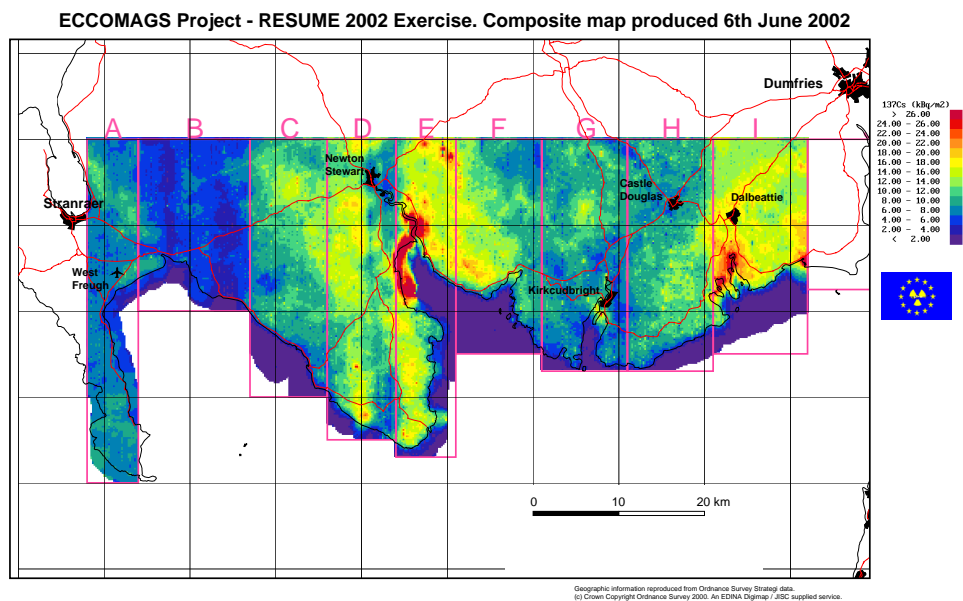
ECCOMAGS Project - RESUME 2002 Exercise. Composite map produced 6th June 2002

Dumfries

137Cs (kBq/m2)
> 26.00
24.00 – 26.00
22.00 – 24.00
20.00 – 22.00
18.00 – 20.00
16.00 – 18.00
14.00 – 16.00
12.00 – 14.00
10.00 – 12.00
8.00 – 10.00
6.00 – 8.00
4.00 – 6.00
2.00 – 4.00
< 2.00

A B C D E F G H I

Newton Stewart

Stranraer

Castle Douglas

Dalbeattie

West Freugh

Kirkcudbright

0 10 20 km

Geographic information reproduced from Ordnance Survey Strategi data.
(c) Crown Copyright Ordnance Survey 2000. An EDINA Digimap / JISC supplied service.